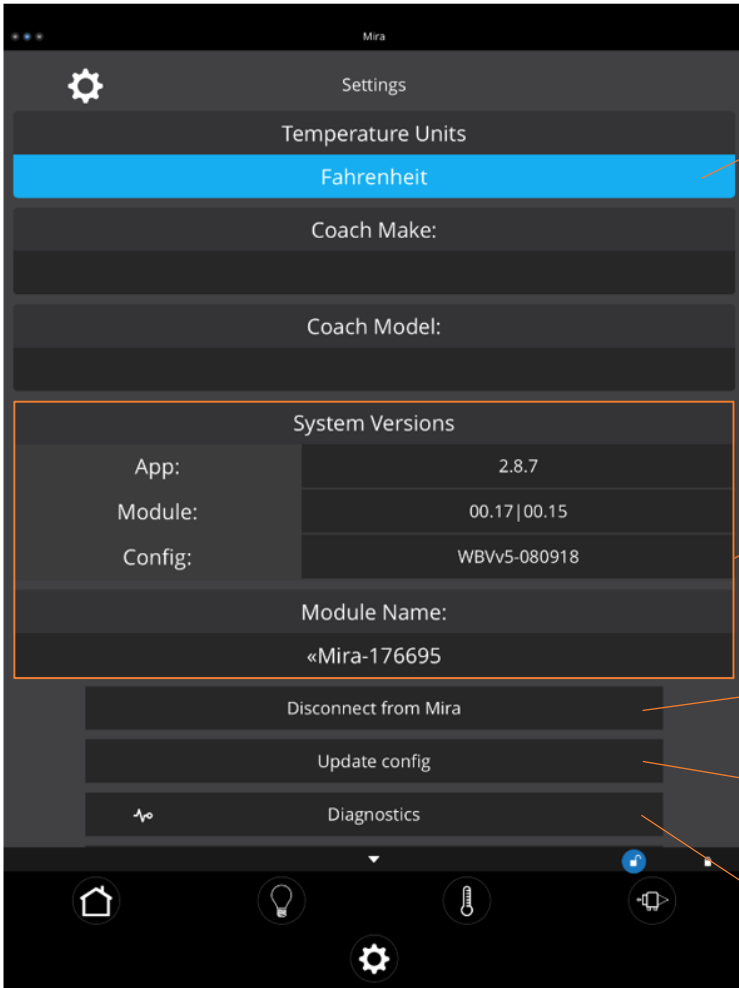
Mira

Settings

Temperature Units

Fahrenheit

Coach Make:

Coach Model:

System Versions

| App: | 2.8.7 |
|---|---|
| Module: | 00.17\|00.15 |
| Config: | WBVv5-080918 |

Module Name:

«Mira-176695

Disconnect from Mira

Update config

Diagnostics